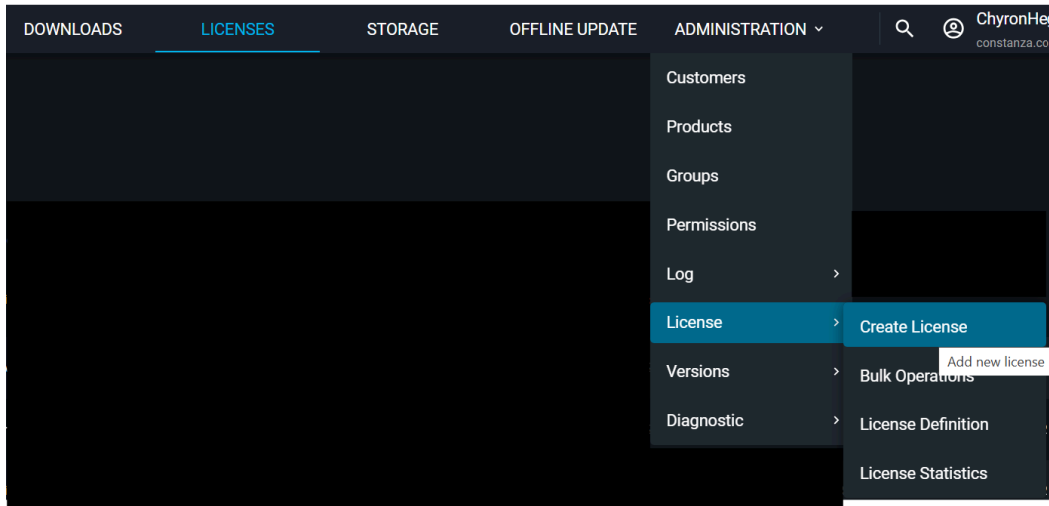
DOWNLOADS LICENSES STORAGE OFFLINE UPDATE ADMINISTRATION

ChyronHe
constanza.co

Customers
Products
Groups
Permissions
Log
License
Versions
Diagnostic

Create License
Add new license
Bulk Operations
License Definition
License Statistics